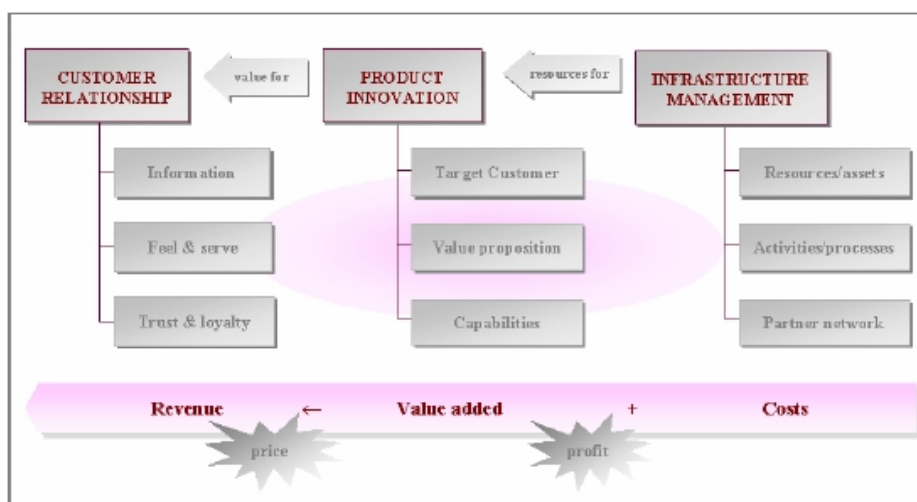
CUSTOMER RELATIONSHIP

value for

PRODUCT INNOVATION

resources for

INFRASTRUCTURE MANAGEMENT

Information

Feel & serve

Trust & loyalty

Target Customer

Value proposition

Capabilities

Resources/assets

Activities/processes

Partner network

Revenue ← Value added + Costs

price

profit